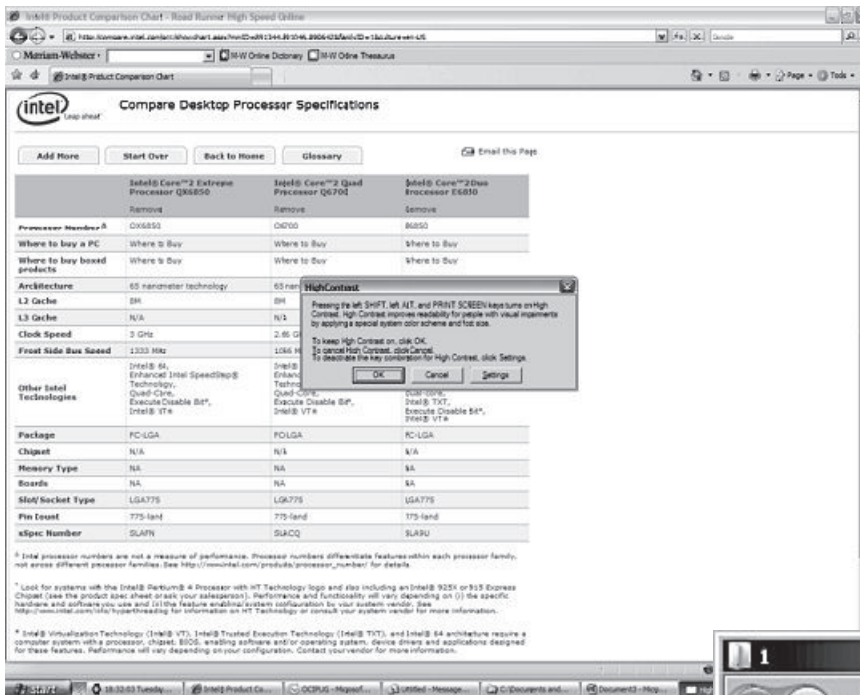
Intel® Product Comparison Chart - Road Runner High Speed Online

http://compare.intel.com/pcc/showchart.aspx?mmID=...

Merriam-Webster · M-W Online Dictionary · M-W Online Thesaurus

Intel® Product Comparison Chart

Page · Tools

intel Leap ahead

Compare Desktop Processor Specifications

Add More | Start Over | Back to Home | Glossary

Email this Page

| | Intel® Core™2 Extreme Processor QX6850 | Intel® Core™2 Quad Processor Q6700 | Intel® Core™2Duo Processor E6850 |
|---|---|---|---|
| | Remove | Remove | Remove |
| Processor Number ◊ | QX6850 | Q6700 | E6850 |
| Where to buy a PC | Where to Buy | Where to Buy | Where to Buy |
| Where to buy boxed products | Where to Buy | Where to Buy | Where to Buy |
| Architecture | 65 nanometer technology | 65 nan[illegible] | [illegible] |
| L2 Cache | 8M | 8M | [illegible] |
| L3 Cache | N/A | N/A | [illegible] |
| Clock Speed | 3 GHz | 2.66 G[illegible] | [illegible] |
| Front Side Bus Speed | 1333 MHz | 1066 M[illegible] | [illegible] |
| Other Intel Technologies | Intel® 64, Enhanced Intel SpeedStep® Technology, Quad-Core, Execute Disable Bit*, Intel® VT# | Intel® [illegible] Enhan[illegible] Techno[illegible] Quad-Core, Execute Disable Bit*, Intel® VT# | Dual-core, Intel® TXT, Execute Disable Bit*, Intel® VT# |
| Package | FC-LGA | FC-LGA | FC-LGA |
| Chipset | N/A | N/A | N/A |
| Memory Type | NA | NA | NA |
| Boards | NA | NA | NA |
| Slot/Socket Type | LGA775 | LGA775 | LGA775 |
| Pin Count | 775-land | 775-land | 775-land |
| sSpec Number | SLAFN | SLACQ | SLA9U |

HighContrast

Pressing the left SHIFT, left ALT, and PRINT SCREEN keys turns on High Contrast. High Contrast improves readability for people with visual impairments by applying a special system color scheme and font size.

To keep High Contrast on, click OK.
To cancel High Contrast, click Cancel.
To deactivate the key combination for High Contrast, click Settings.

OK | Cancel | Settings

◊ Intel processor numbers are not a measure of performance. Processor numbers differentiate features within each processor family, not across different processor families. See http://www.intel.com/products/processor_number/ for details.

* Look for systems with the Intel® Pentium® 4 Processor with HT Technology logo and also including an Intel® 925X or 915 Express Chipset (see the product spec sheet or ask your salesperson). Performance and functionality will vary depending on (i) the specific hardware and software you use and (ii) the feature enabling/system configuration by your system vendor. See http://www.intel.com/info/hyperthreading for information on HT Technology or consult your system vendor for more information.

# Intel® Virtualization Technology (Intel® VT), Intel® Trusted Execution Technology (Intel® TXT), and Intel® 64 architecture require a computer system with a processor, chipset, BIOS, enabling software and/or operating system, device drivers and applications designed for these features. Performance will vary depending on your configuration. Contact your vendor for more information.

start | 18:32:03 Tuesday... | Intel® Product Co... | OCPUG - Microsof... | Untitled - Message | C:\Documents and... | Document3 - Micr...

1